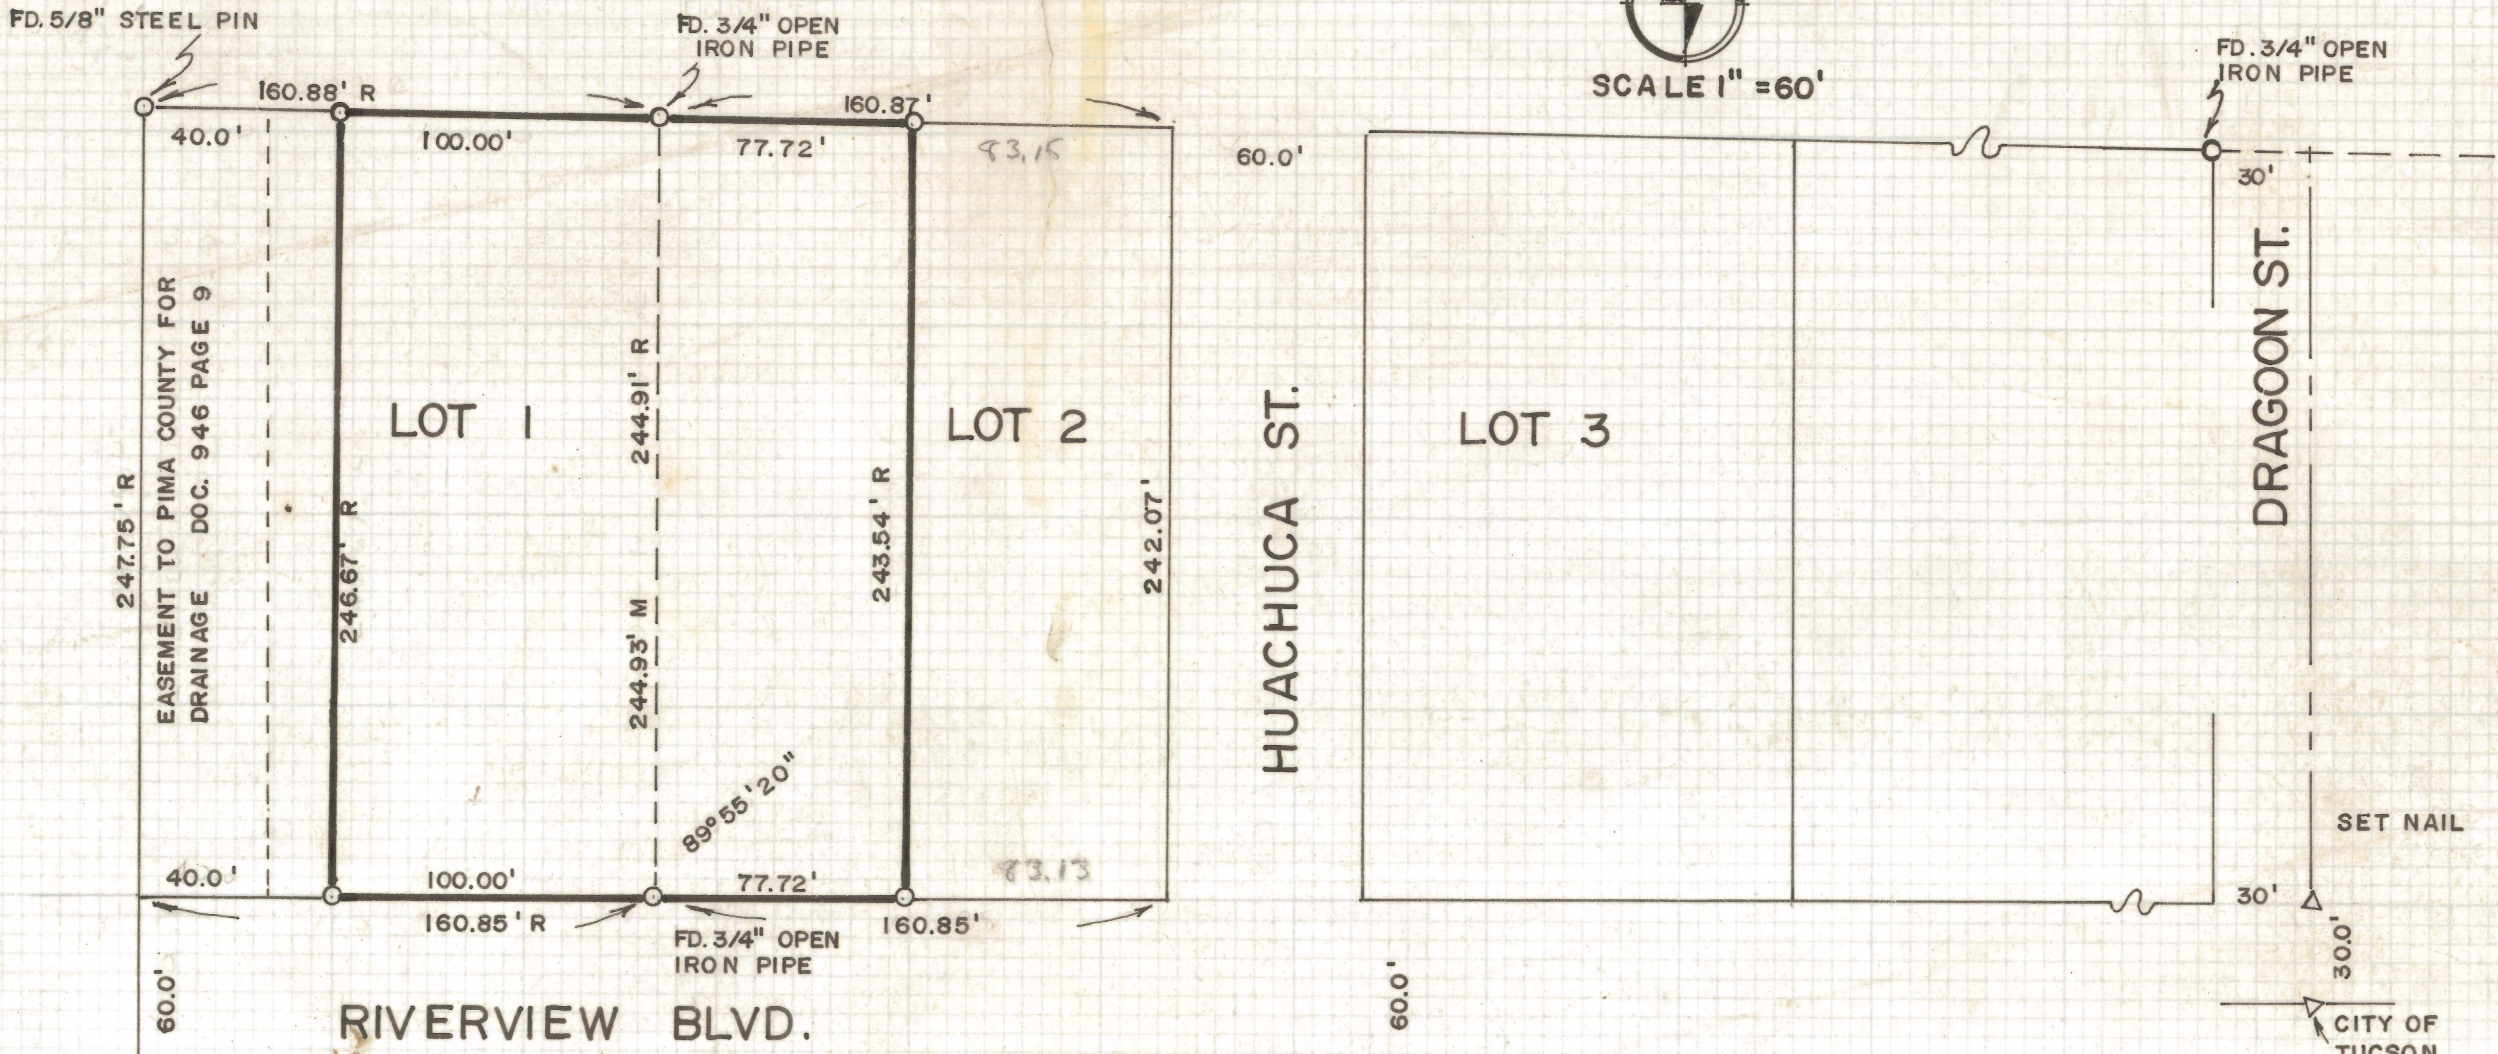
FD. 5/8" STEEL PIN

FD. 3/4" OPEN IRON PIPE

SCALE 1" = 60'

FD. 3/4" OPEN IRON PIPE

160.88' R

160.87'

40.0'

100.00'

77.72'

83.15

60.0'

30'

EASEMENT TO PIMA COUNTY FOR DRAINAGE DOC. 946 PAGE 9

247.75' R

246.67' R

LOT 1

244.91' R

244.93' M

LOT 2

243.54' R

242.07'

HUACHUCA ST.

LOT 3

DRAGOON ST.

89° 55' 20"

SET NAIL

40.0'

100.00'

77.72'

83.13

30'

160.85' R

160.85'

FD. 3/4" OPEN IRON PIPE

30.0'

60.0'

RIVERVIEW BLVD.

60.0'

CITY OF TUCSON